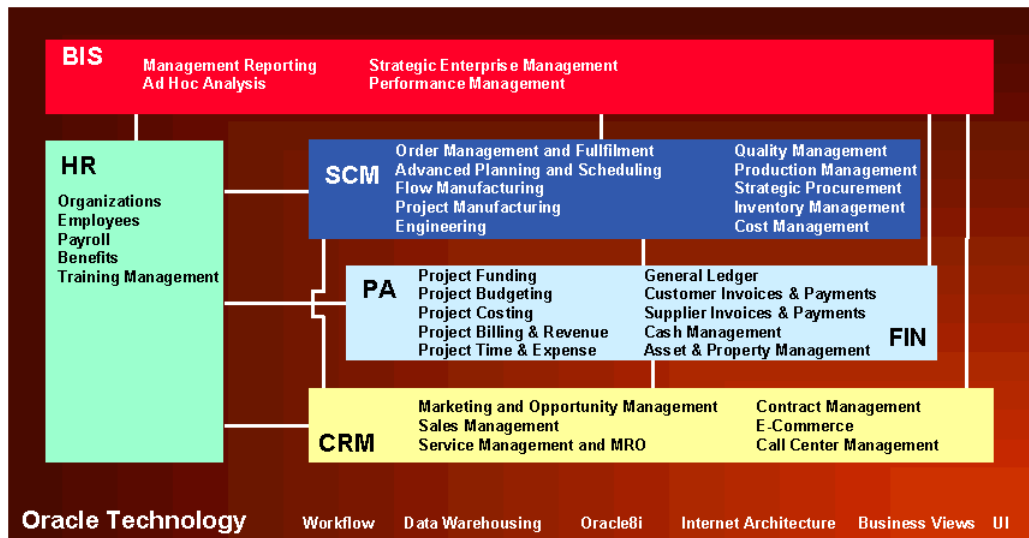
BIS
Management Reporting
Ad Hoc Analysis
Strategic Enterprise Management
Performance Management

HR
Organizations
Employees
Payroll
Benefits
Training Management

SCM
Order Management and Fullfilment
Advanced Planning and Scheduling
Flow Manufacturing
Project Manufacturing
Engineering
Quality Management
Production Management
Strategic Procurement
Inventory Management
Cost Management

PA
Project Funding
Project Budgeting
Project Costing
Project Billing & Revenue
Project Time & Expense

General Ledger
Customer Invoices & Payments
Supplier Invoices & Payments
Cash Management
Asset & Property Management
FIN

CRM
Marketing and Opportunity Management
Sales Management
Service Management and MRO
Contract Management
E-Commerce
Call Center Management

Oracle Technology
Workflow
Data Warehousing
Oracle8i
Internet Architecture
Business Views
UI